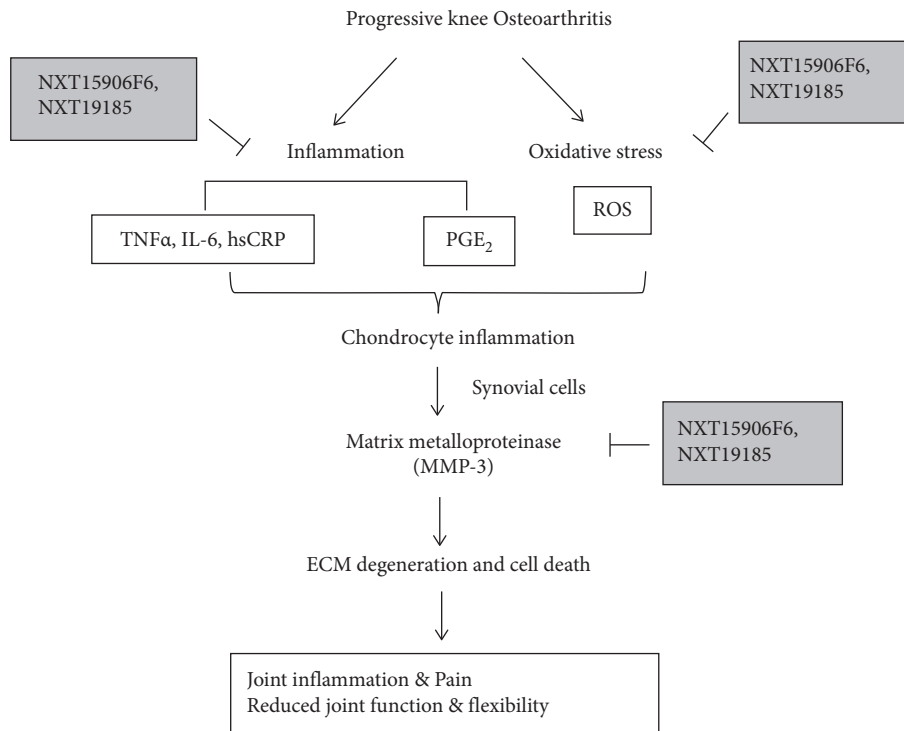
Progressive knee Osteoarthritis

NXT15906F6, NXT19185

NXT15906F6, NXT19185

Inflammation

Oxidative stress

ROS

TNFα, IL-6, hsCRP

$PGE_2$

Chondrocyte inflammation

Synovial cells

Matrix metalloproteinase (MMP-3)

NXT15906F6, NXT19185

ECM degeneration and cell death

Joint inflammation & Pain
Reduced joint function & flexibility